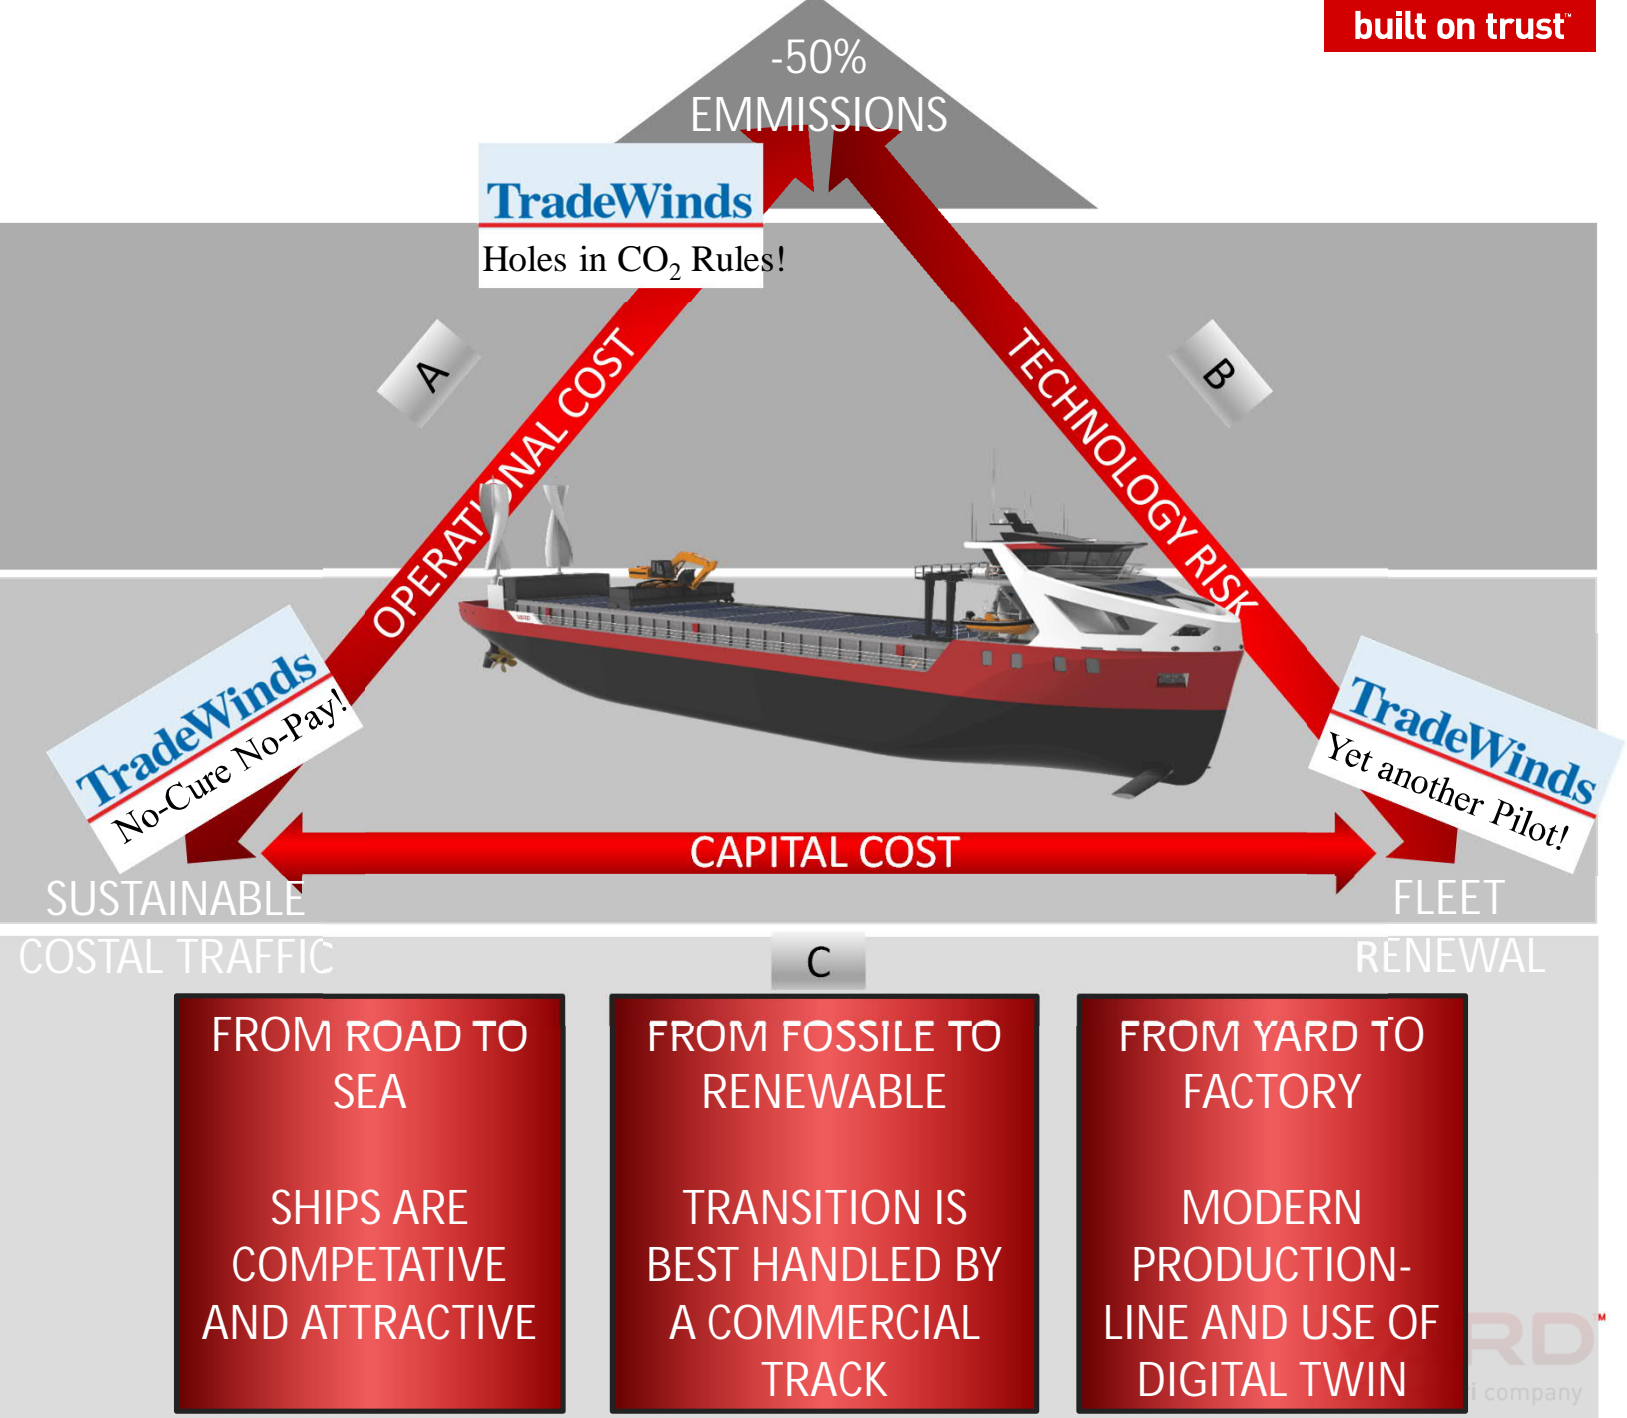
built on trust

-50%
EMMISSIONS

TradeWinds
Holes in $CO_2$ Rules!

A

B

OPERATIONAL COST

TECHNOLOGY RISK

TradeWinds
No-Cure No-Pay!

TradeWinds
Yet another Pilot!

CAPITAL COST

SUSTAINABLE
COSTAL TRAFFIC

FLEET
RENEWAL

C

FROM ROAD TO SEA

SHIPS ARE COMPETATIVE AND ATTRACTIVE

FROM FOSSILE TO RENEWABLE

TRANSITION IS BEST HANDLED BY A COMMERCIAL TRACK

FROM YARD TO FACTORY

MODERN PRODUCTION-LINE AND USE OF DIGITAL TWIN

RD
i company